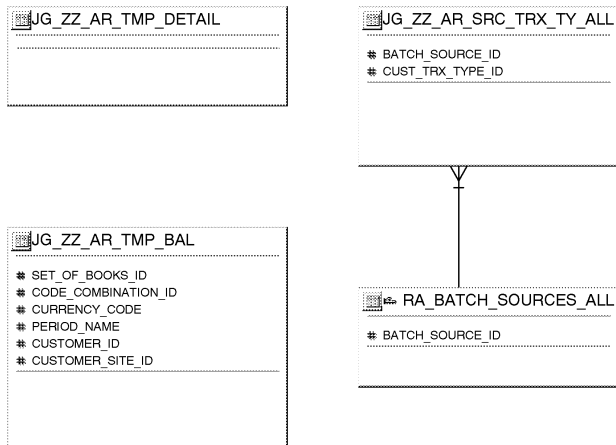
JG_ZZ_AR_TMP_DETAIL

JG_ZZ_AR_SRC_TRX_TY_ALL

# BATCH_SOURCE_ID
# CUST_TRX_TYPE_ID

JG_ZZ_AR_TMP_BAL

# SET_OF_BOOKS_ID
# CODE_COMBINATION_ID
# CURRENCY_CODE
# PERIOD_NAME
# CUSTOMER_ID
# CUSTOMER_SITE_ID

RA_BATCH_SOURCES_ALL

# BATCH_SOURCE_ID